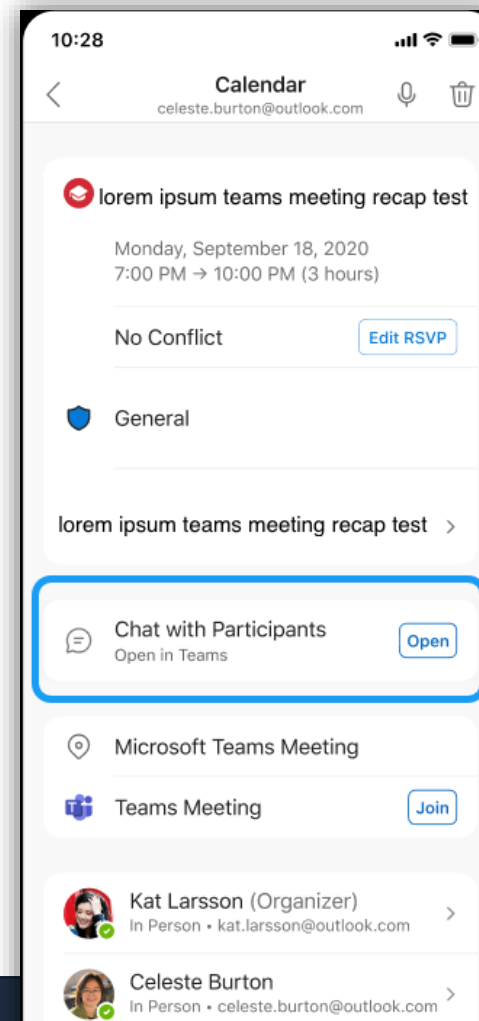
10:28

Calendar
celeste.burton@outlook.com

lorem ipsum teams meeting recap test

Monday, September 18, 2020
7:00 PM → 10:00 PM (3 hours)

No Conflict
Edit RSVP

General

lorem ipsum teams meeting recap test

Chat with Participants
Open in Teams
Open

Microsoft Teams Meeting

Teams Meeting
Join

Kat Larsson (Organizer)
In Person • kat.larsson@outlook.com

Celeste Burton
In Person • celeste.burton@outlook.com